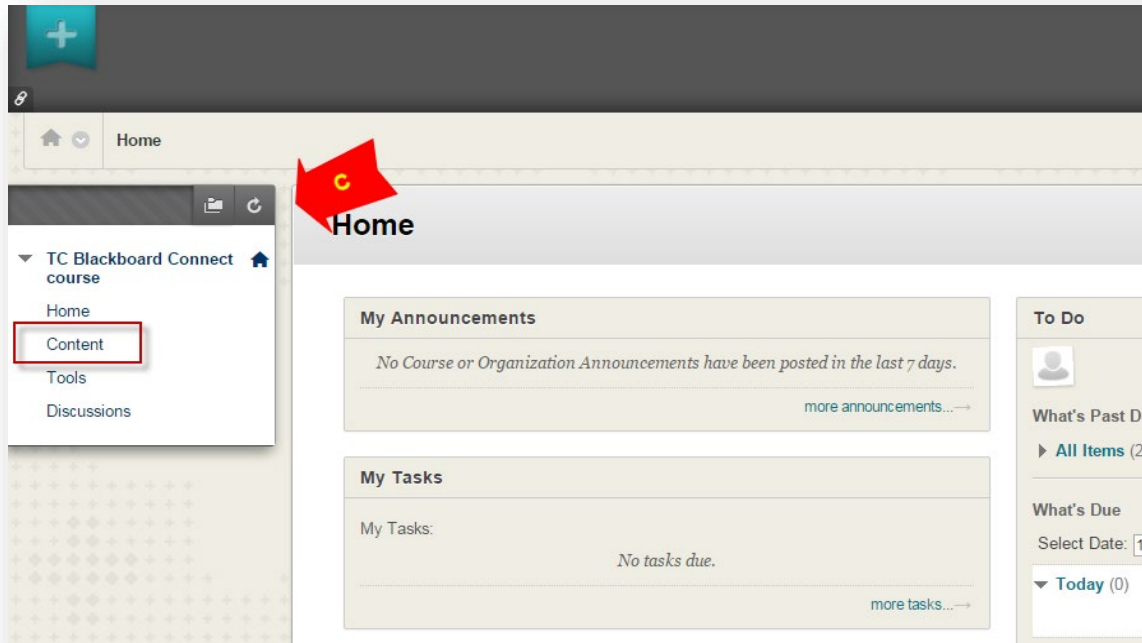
Home

C

Home

TC Blackboard Connect course

Home

Content

Tools

Discussions

My Announcements

No Course or Organization Announcements have been posted in the last 7 days.

more announcements...

My Tasks

My Tasks:

No tasks due.

more tasks...

To Do

What's Past D

All Items (2

What's Due

Select Date: 1

Today (0)